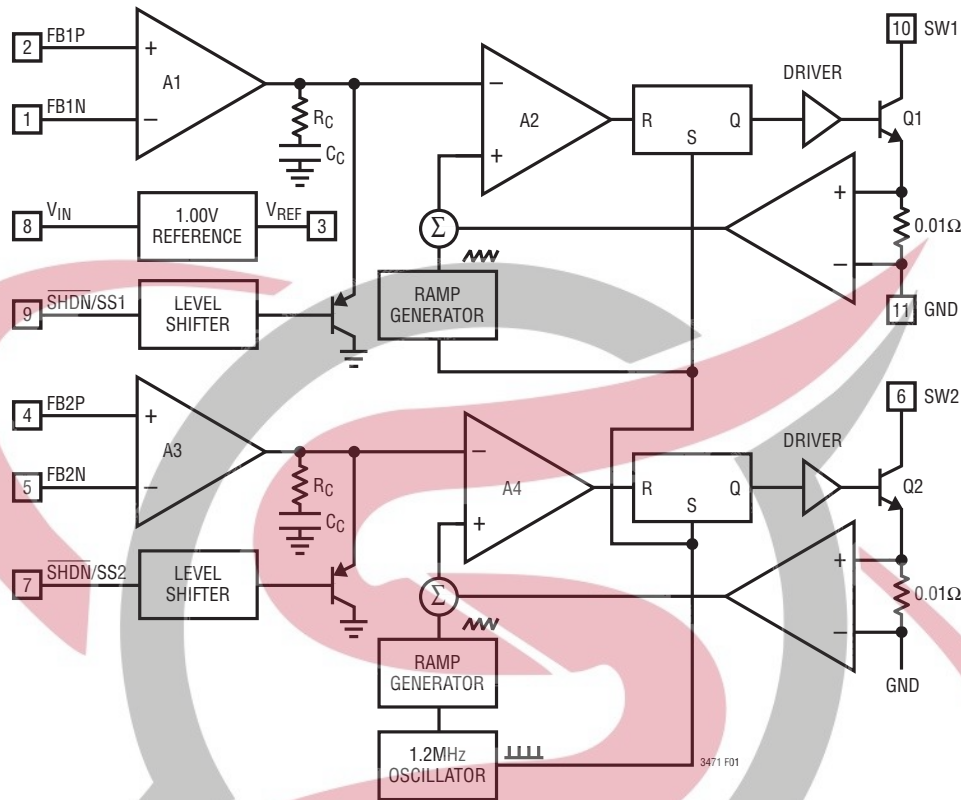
2 FB1P
+
A1
−
1 FB1N
$R_C$
$C_C$
−
A2
+
R
S
Q
DRIVER
10 SW1
Q1
8 $V_{IN}$
1.00V REFERENCE
$V_{REF}$ 3
Σ
+
−
0.01Ω
$\overline{SHDN}$/SS1
9
LEVEL SHIFTER
RAMP GENERATOR
11 GND
4 FB2P
+
A3
−
5 FB2N
$R_C$
$C_C$
−
A4
+
R
S
Q
DRIVER
6 SW2
Q2
7 $\overline{SHDN}$/SS2
LEVEL SHIFTER
Σ
+
−
0.01Ω
RAMP GENERATOR
GND
1.2MHz OSCILLATOR
3471 F01